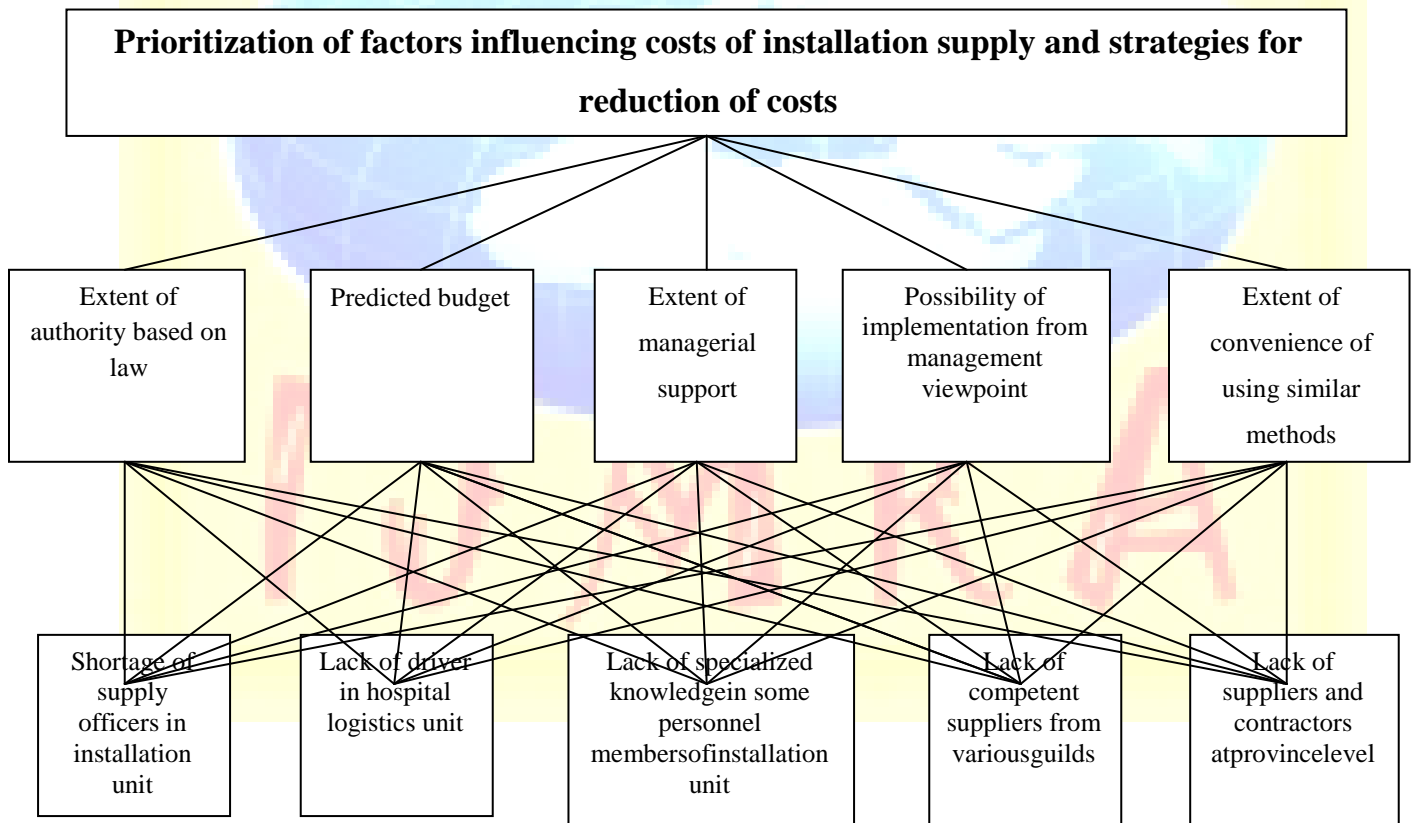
**Prioritization of factors influencing costs of installation supply and strategies for reduction of costs**

Extent of authority based on law

Predicted budget

Extent of managerial support

Possibility of implementation from management viewpoint

Extent of convenience of using similar methods

Shortage of supply officers in installation unit

Lack of driver in hospital logistics unit

Lack of specialized knowledgein some personnel membersofinstallation unit

Lack of competent suppliers from variousguilds

Lack of suppliers and contractors atprovincelevel